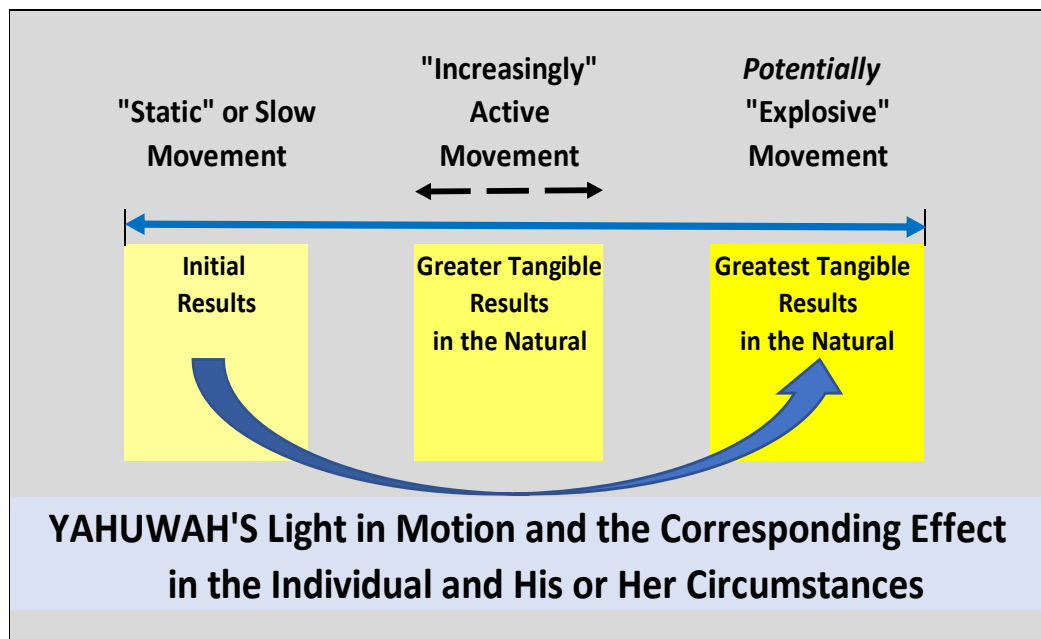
"Static" or Slow Movement

"Increasingly" Active Movement

*Potentially* "Explosive" Movement

Initial Results

Greater Tangible Results in the Natural

Greatest Tangible Results in the Natural

YAHUWAH'S Light in Motion and the Corresponding Effect in the Individual and His or Her Circumstances